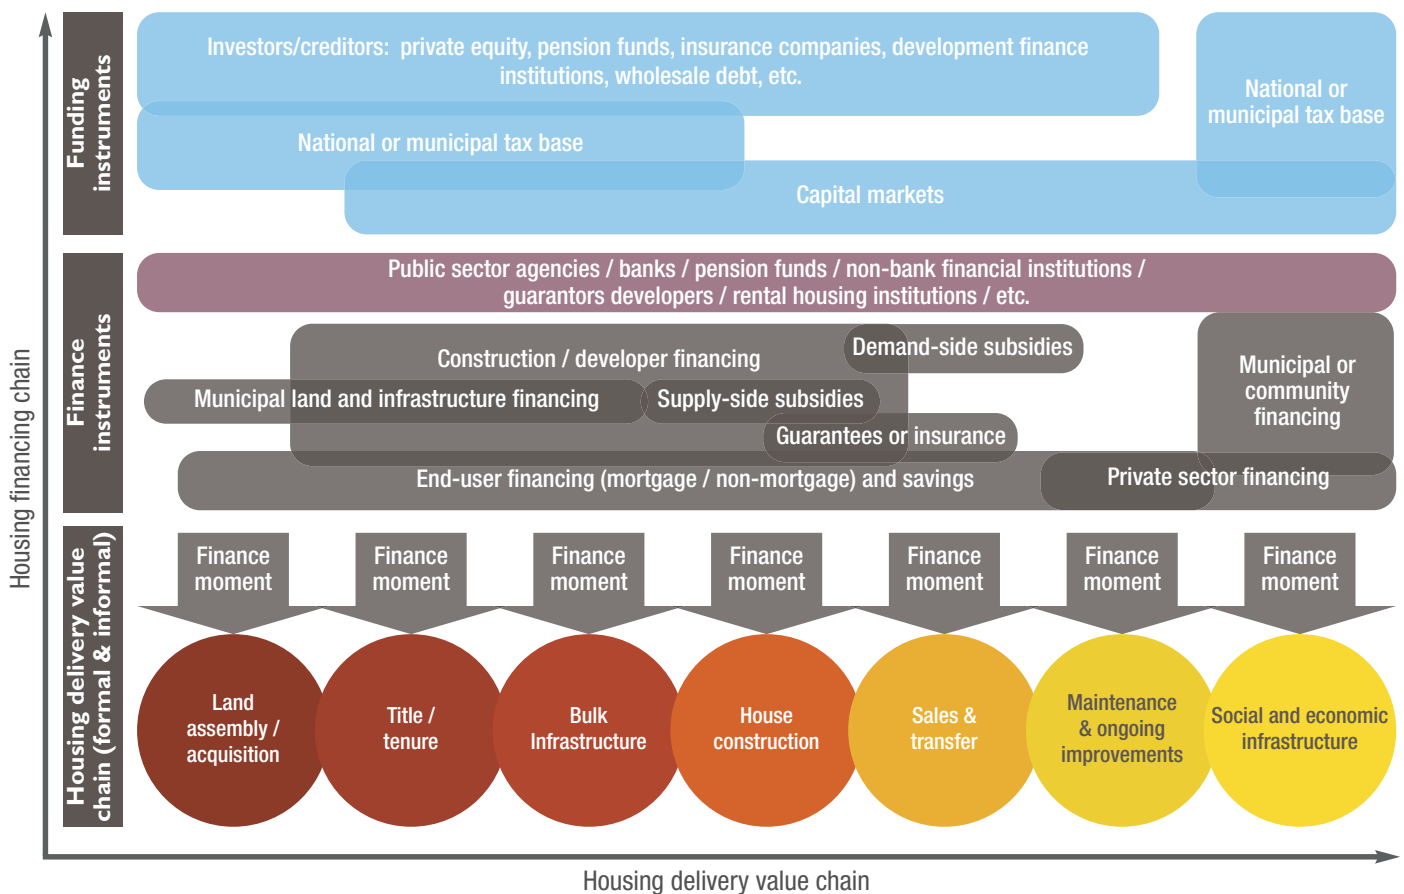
Housing financing chain

Funding instruments

Investors/creditors: private equity, pension funds, insurance companies, development finance institutions, wholesale debt, etc.

National or municipal tax base

National or municipal tax base

Capital markets

Finance instruments

Public sector agencies / banks / pension funds / non-bank financial institutions / guarantors developers / rental housing institutions / etc.

Construction / developer financing

Demand-side subsidies

Municipal or community financing

Municipal land and infrastructure financing

Supply-side subsidies

Guarantees or insurance

End-user financing (mortgage / non-mortgage) and savings

Private sector financing

Housing delivery value chain (formal & informal)

Finance moment

Finance moment

Finance moment

Finance moment

Finance moment

Finance moment

Finance moment

Land assembly / acquisition

Title / tenure

Bulk Infrastructure

House construction

Sales & transfer

Maintenance & ongoing improvements

Social and economic infrastructure

Housing delivery value chain